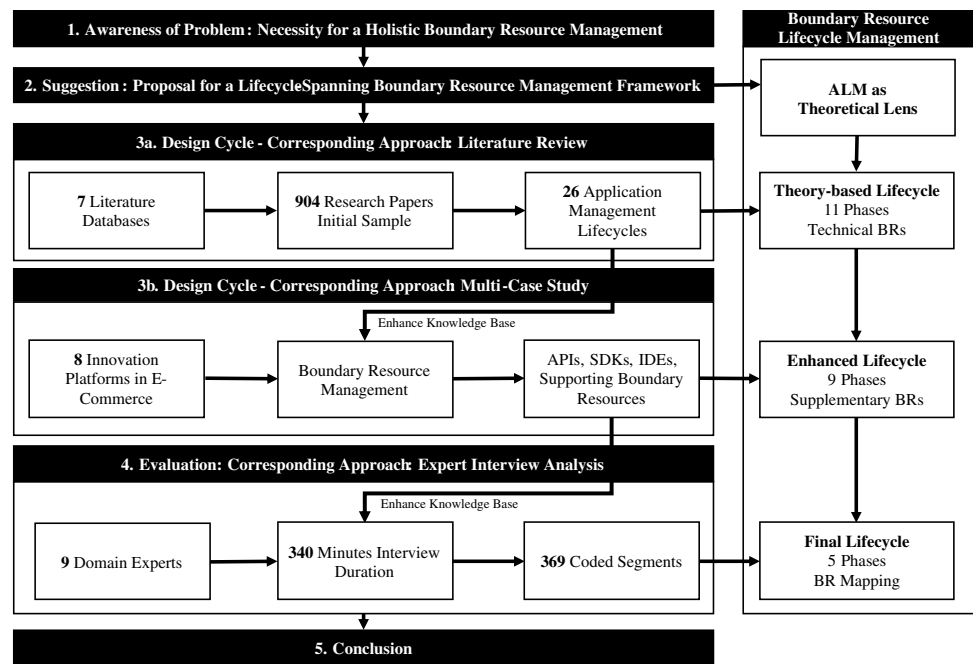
1. Awareness of Problem: Necessity for a Holistic Boundary Resource Management

2. Suggestion: Proposal for a LifecycleSpanning Boundary Resource Management Framework

3a. Design Cycle - Corresponding Approach: Literature Review

7 Literature Databases

904 Research Papers Initial Sample

26 Application Management Lifecycles

3b. Design Cycle - Corresponding Approach: Multi-Case Study

Enhance Knowledge Base

8 Innovation Platforms in E-Commerce

Boundary Resource Management

APIs, SDKs, IDEs, Supporting Boundary Resources

4. Evaluation: Corresponding Approach: Expert Interview Analysis

Enhance Knowledge Base

9 Domain Experts

340 Minutes Interview Duration

369 Coded Segments

5. Conclusion

Boundary Resource Lifecycle Management

ALM as Theoretical Lens

Theory-based Lifecycle
11 Phases
Technical BRs

Enhanced Lifecycle
9 Phases
Supplementary BRs

Final Lifecycle
5 Phases
BR Mapping